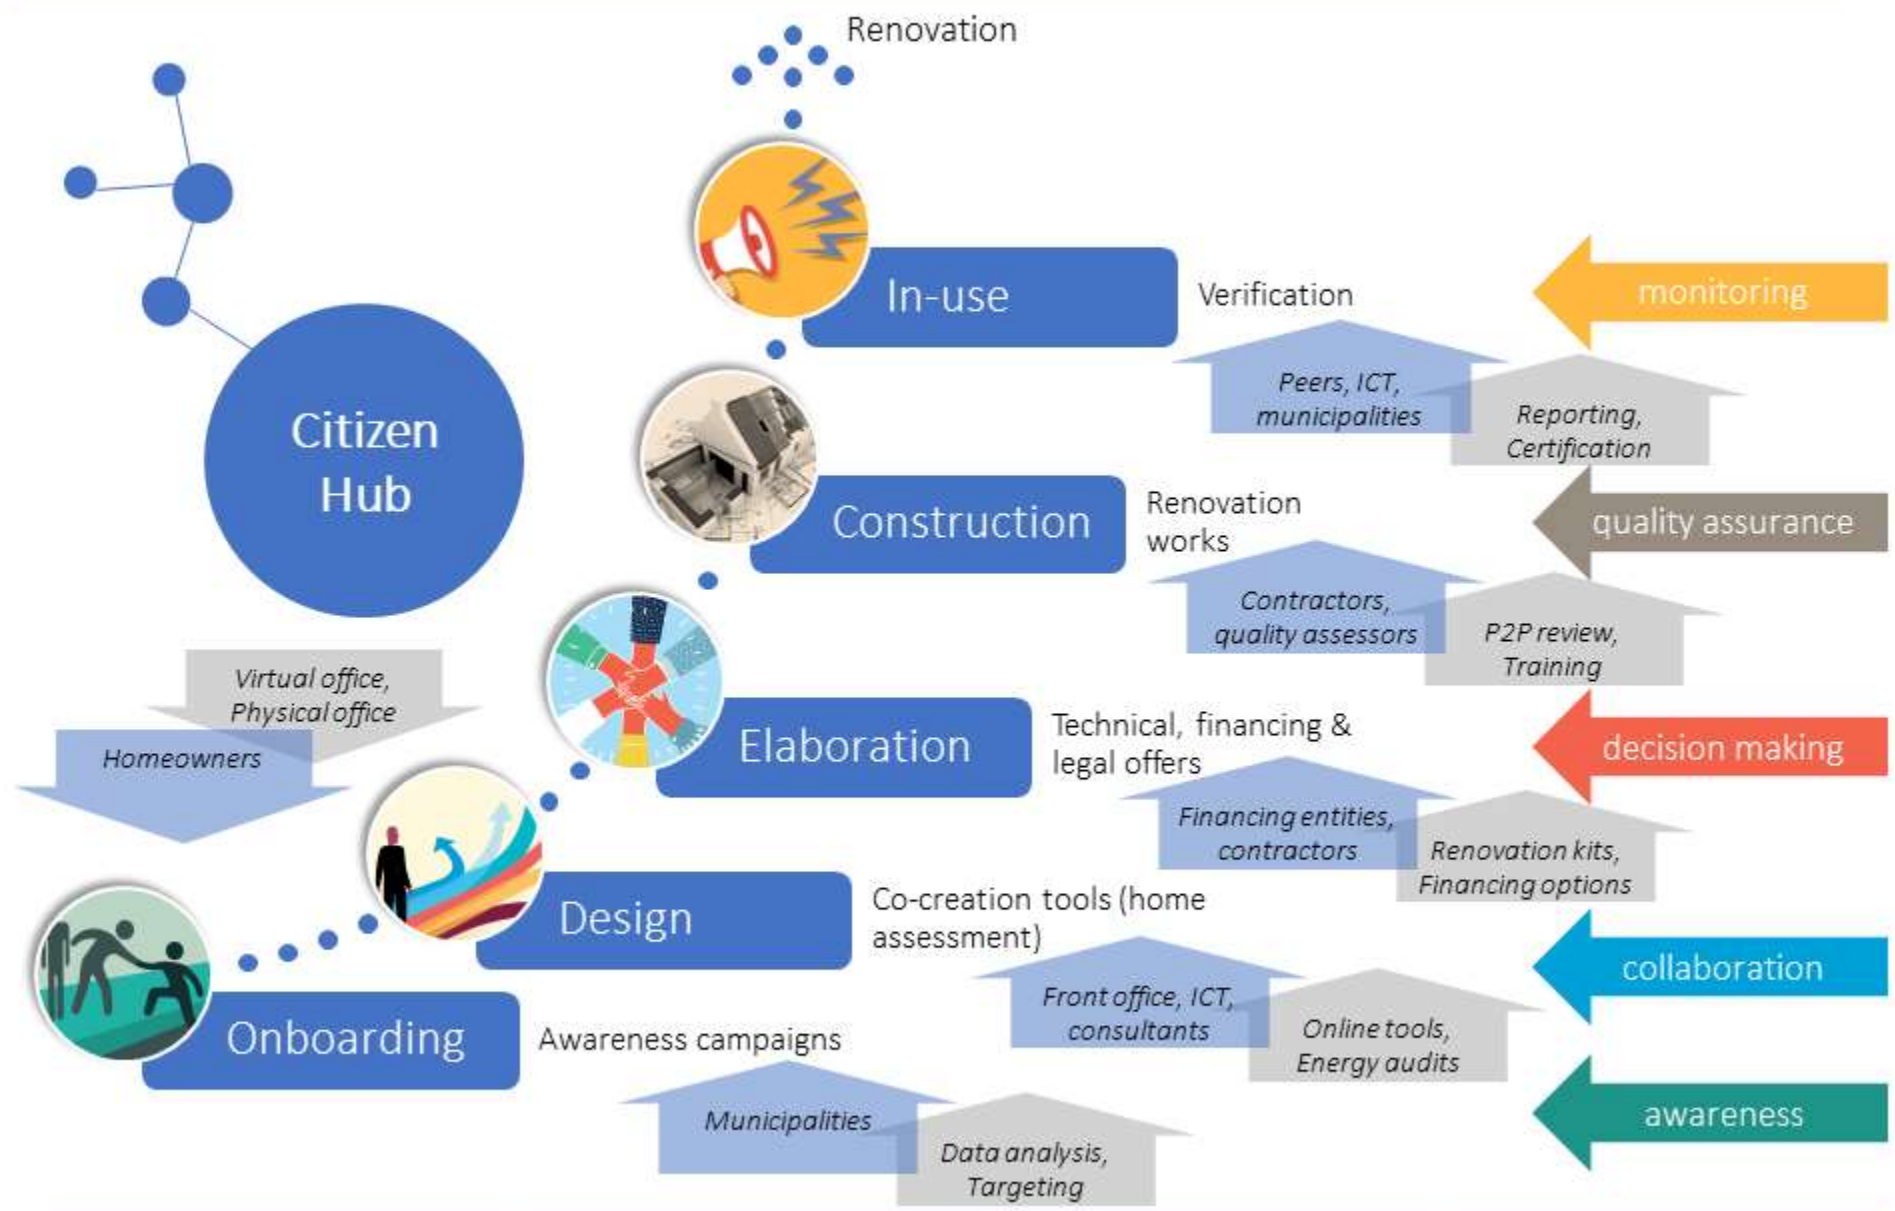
Renovation

Citizen Hub

Virtual office, Physical office

Homeowners

In-use

Verification

Peers, ICT, municipalities

Reporting, Certification

monitoring

Construction

Renovation works

Contractors, quality assessors

P2P review, Training

quality assurance

Elaboration

Technical, financing & legal offers

Financing entities, contractors

Renovation kits, Financing options

decision making

Design

Co-creation tools (home assessment)

Front office, ICT, consultants

Online tools, Energy audits

collaboration

Onboarding

Awareness campaigns

Municipalities

Data analysis, Targeting

awareness